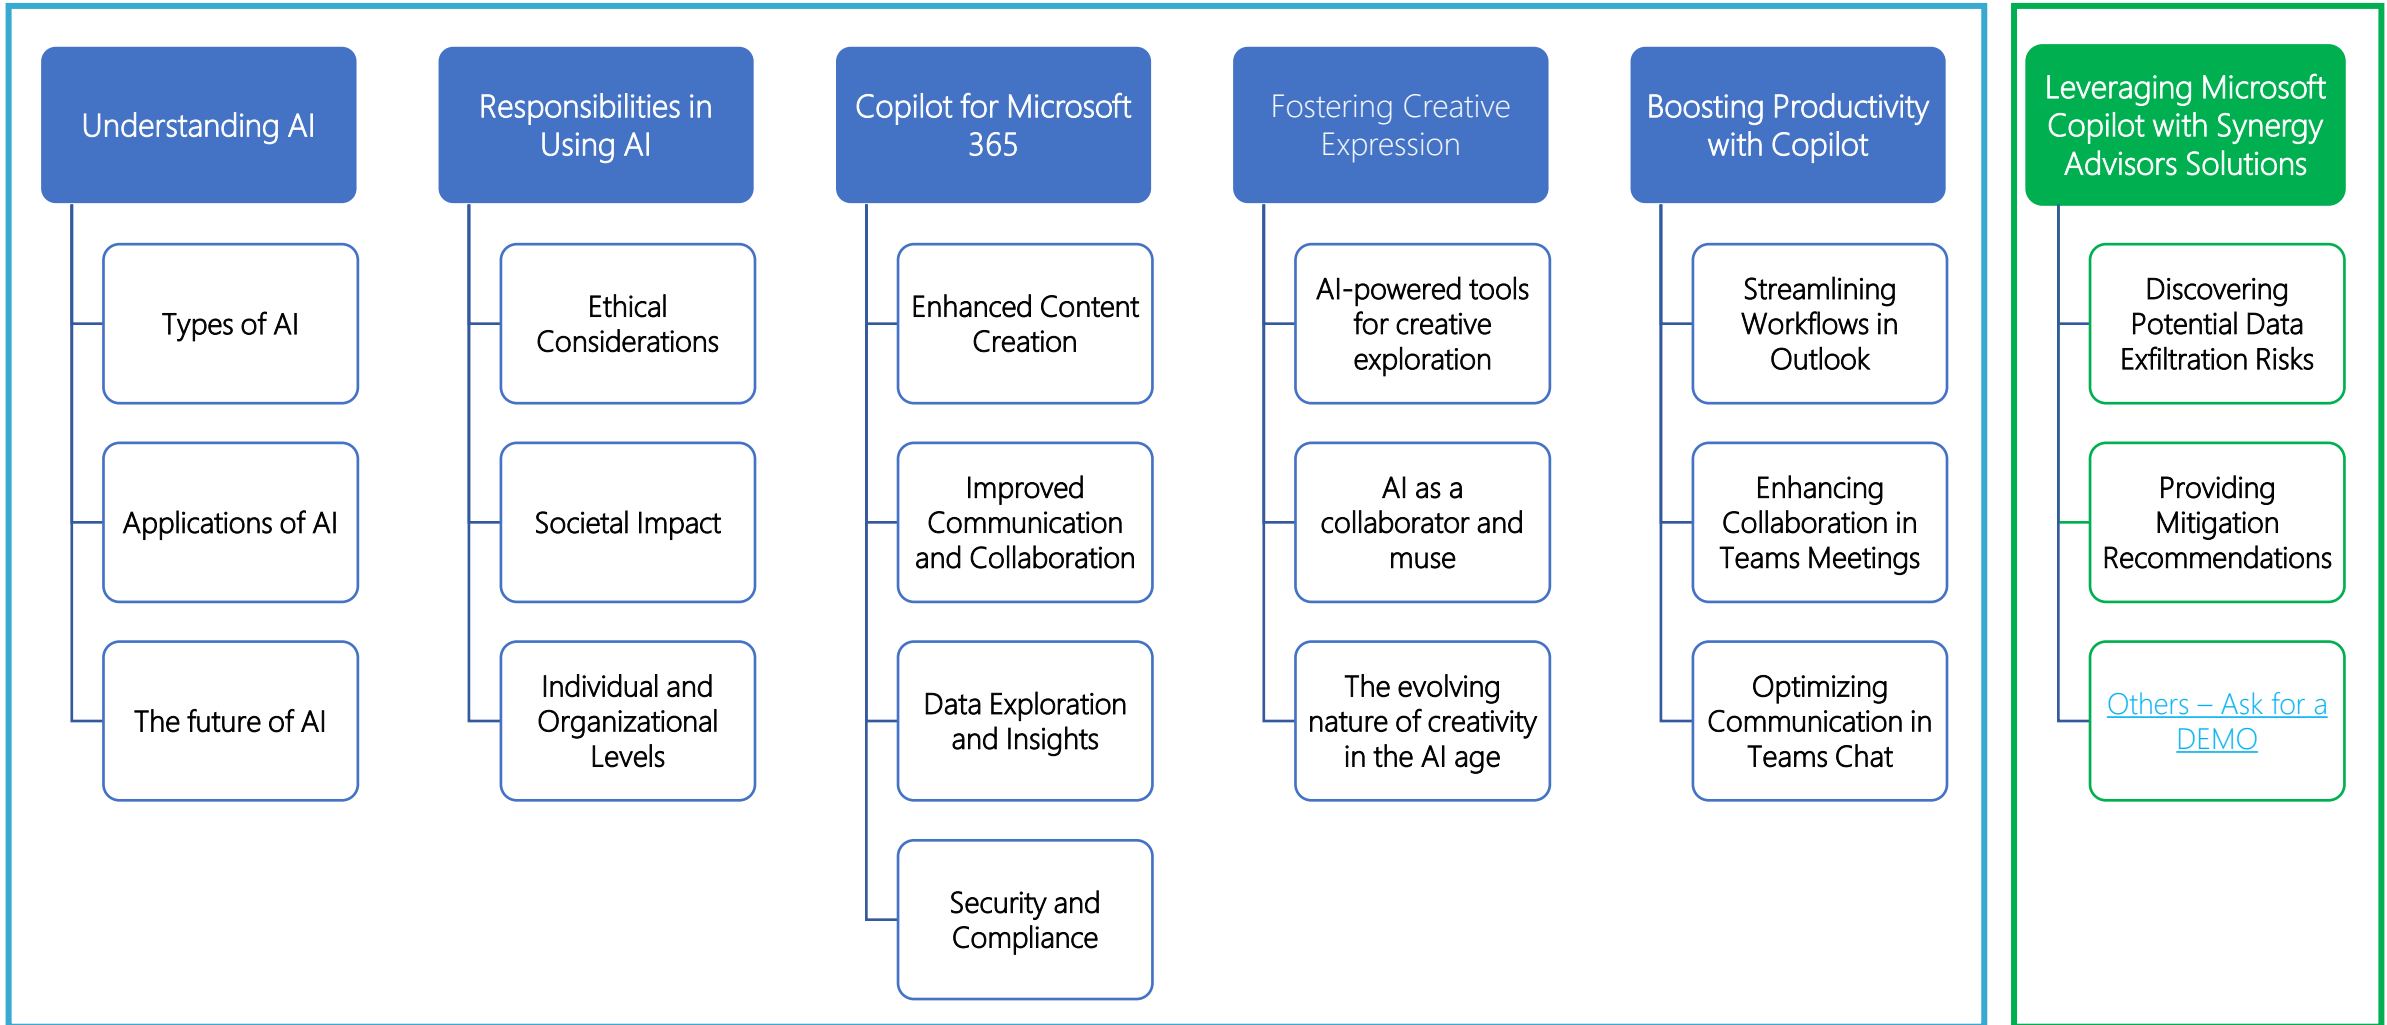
Understanding AI

Types of AI

Applications of AI

The future of AI

Responsibilities in Using AI

Ethical Considerations

Societal Impact

Individual and Organizational Levels

Copilot for Microsoft 365

Enhanced Content Creation

Improved Communication and Collaboration

Data Exploration and Insights

Security and Compliance

Fostering Creative Expression

AI-powered tools for creative exploration

AI as a collaborator and muse

The evolving nature of creativity in the AI age

Boosting Productivity with Copilot

Streamlining Workflows in Outlook

Enhancing Collaboration in Teams Meetings

Optimizing Communication in Teams Chat

Leveraging Microsoft Copilot with Synergy Advisors Solutions

Discovering Potential Data Exfiltration Risks

Providing Mitigation Recommendations

Others – Ask for a DEMO